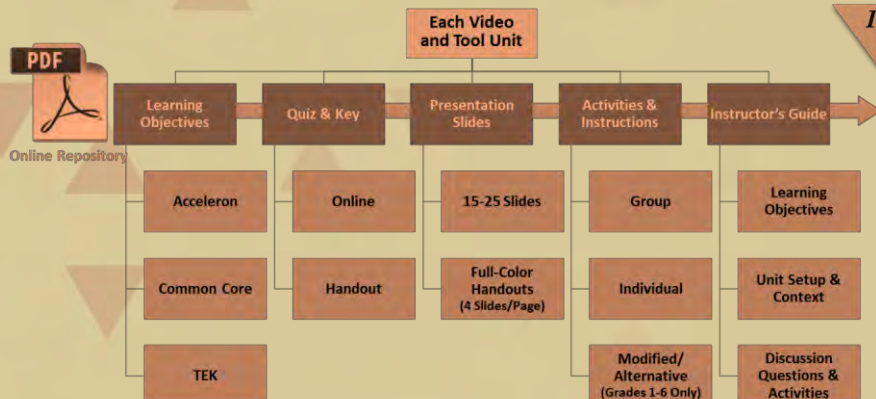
Each Video and Tool Unit

PDF

Online Repository

Learning Objectives

Quiz & Key

Presentation Slides

Activities & Instructions

Instructor's Guide

Acceleron

Common Core

TEK

Online

Handout

15-25 Slides

Full-Color Handouts (4 Slides/Page)

Group

Individual

Modified/ Alternative (Grades 1-6 Only)

Learning Objectives

Unit Setup & Context

Discussion Questions & Activities

I